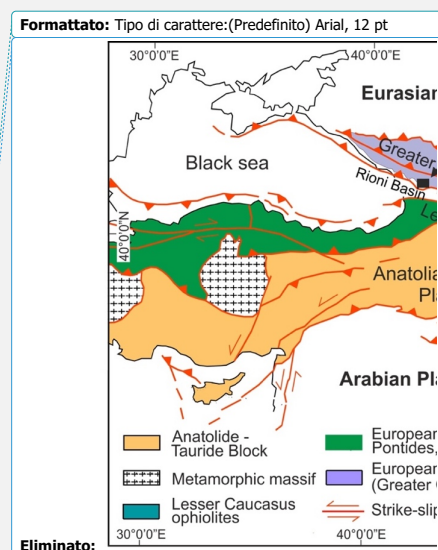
Formattato: Tipo di carattere:(Predefinito) Arial, 12 pt

30°0'0"E

40°0'0"E

Eurasian

Greater

Black sea

Rioni Basin

Le

40°0'0"N

Anatolia

Pl

Arabian Pla

Anatolide - Tauride Block

Metamorphic massif

Lesser Caucasus ophiolites

European Pontides,

European (Greater

Strike-slip

30°0'0"E

40°0'0"E

Eliminato: